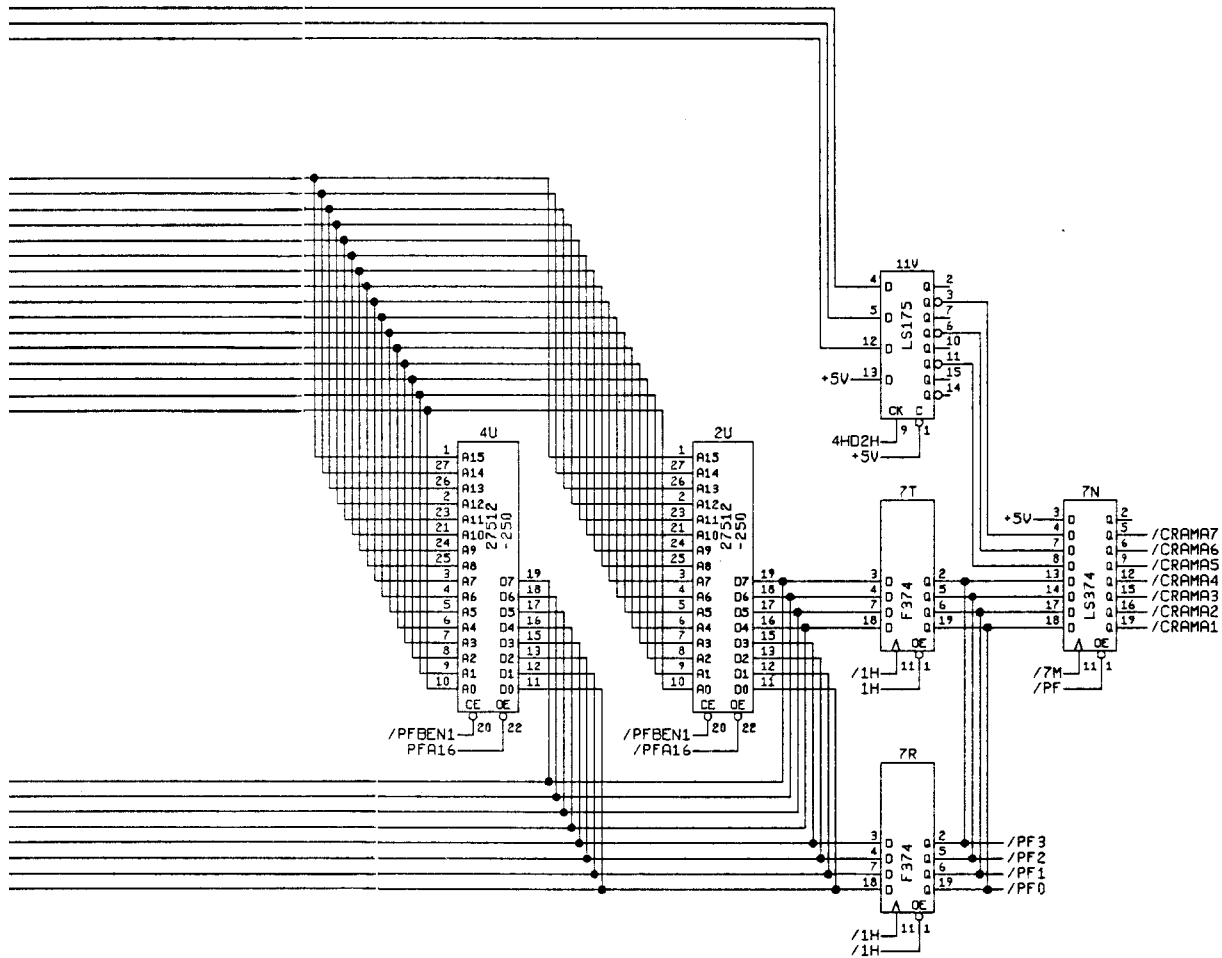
11V
4 D
5 D
12 D
+5V 13 D
LS175
2 Q
3 Q
7 Q
6 Q
10 Q
11 Q
15 Q
14 Q
CK C
4HD2H 9 1
+5V

4U
1 A15
27 A14
26 A13
2 A12
23 A11
21 A10
24 A9
25 A8
3 A7
4 A6
5 A5
6 A4
7 A3
8 A2
9 A1
10 A0
27512 -250
D7 19
D6 18
D5 17
D4 16
D3 15
D2 13
D1 12
D0 11
CE OE
/PFBEN1 20 22
PFA16

2U
1 A15
27 A14
26 A13
2 A12
23 A11
21 A10
24 A9
25 A8
3 A7
4 A6
5 A5
6 A4
7 A3
8 A2
9 A1
10 A0
27512 -250
D7 19
D6 18
D5 17
D4 16
D3 15
D2 13
D1 12
D0 11
CE OE
/PFBEN1 20 22
/PFA16

7T
3 D
4 D
7 D
18 D
F374
Q 2
Q 5
Q 6
Q 19
OE
/1H 11 1
1H

7N
+5V 3 D
4 D
7 D
8 D
13 D
14 D
17 D
18 D
LS374
Q 2
Q 5 /CRAMA7
Q 6 /CRAMA6
Q 9 /CRAMA5
Q 12 /CRAMA4
Q 15 /CRAMA3
Q 16 /CRAMA2
Q 19 /CRAMA1
OE
/7M 11 1
/PF

7R
3 D
4 D
7 D
18 D
F374
Q 2 /PF3
Q 5 /PF2
Q 6 /PF1
Q 19 /PF0
OE
/1H 11 1
/1H